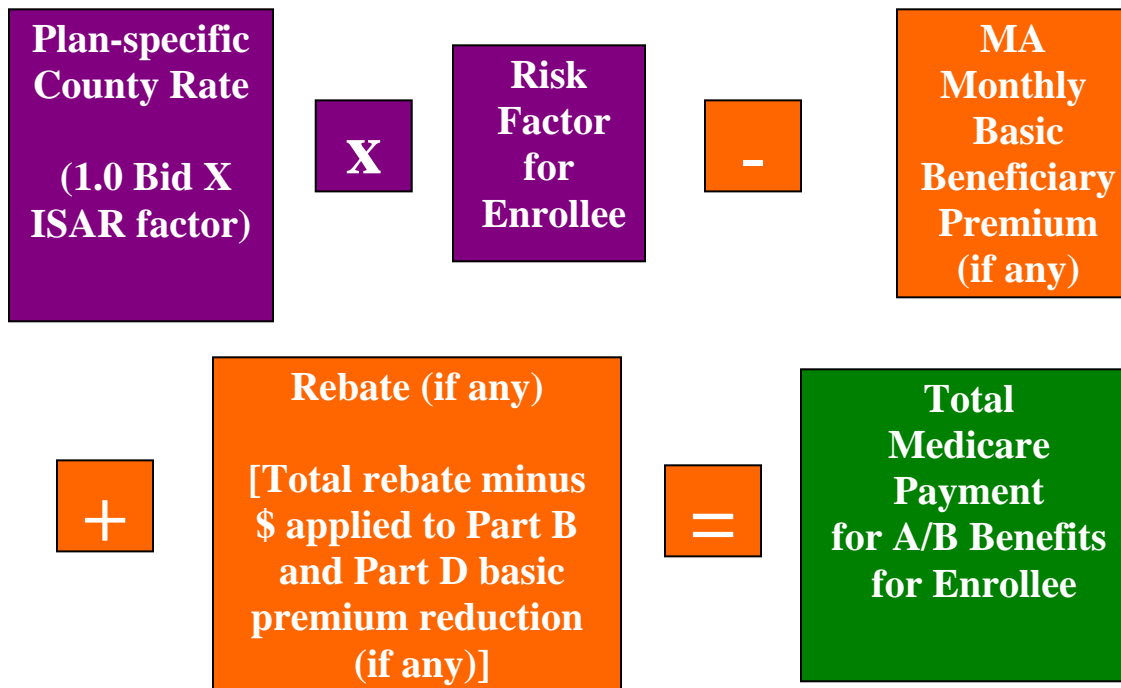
Plan-specific County Rate

(1.0 Bid X ISAR factor)

X

Risk Factor for Enrollee

-

MA Monthly Basic Beneficiary Premium (if any)

+

Rebate (if any)

[Total rebate minus $ applied to Part B and Part D basic premium reduction (if any)]

=

Total Medicare Payment for A/B Benefits for Enrollee